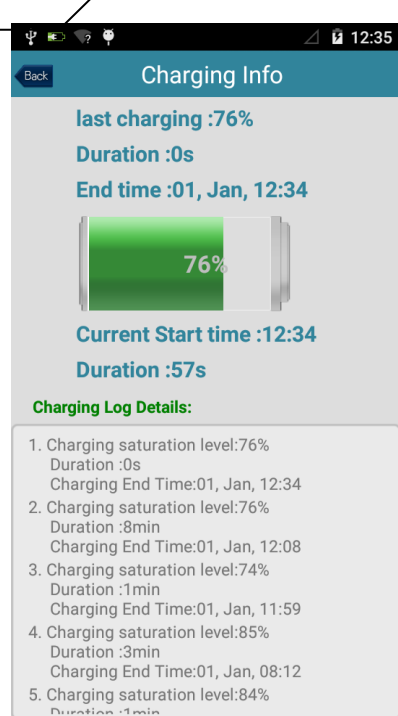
12:35

Back

Charging Info

last charging :76%

Duration :0s

End time :01, Jan, 12:34

76%

Current Start time :12:34

Duration :57s

Charging Log Details:

1. Charging saturation level:76%
Duration :0s
Charging End Time:01, Jan, 12:34

2. Charging saturation level:76%
Duration :8min
Charging End Time:01, Jan, 12:08

3. Charging saturation level:74%
Duration :1min
Charging End Time:01, Jan, 11:59

4. Charging saturation level:85%
Duration :3min
Charging End Time:01, Jan, 08:12

5. Charging saturation level:84%
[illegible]